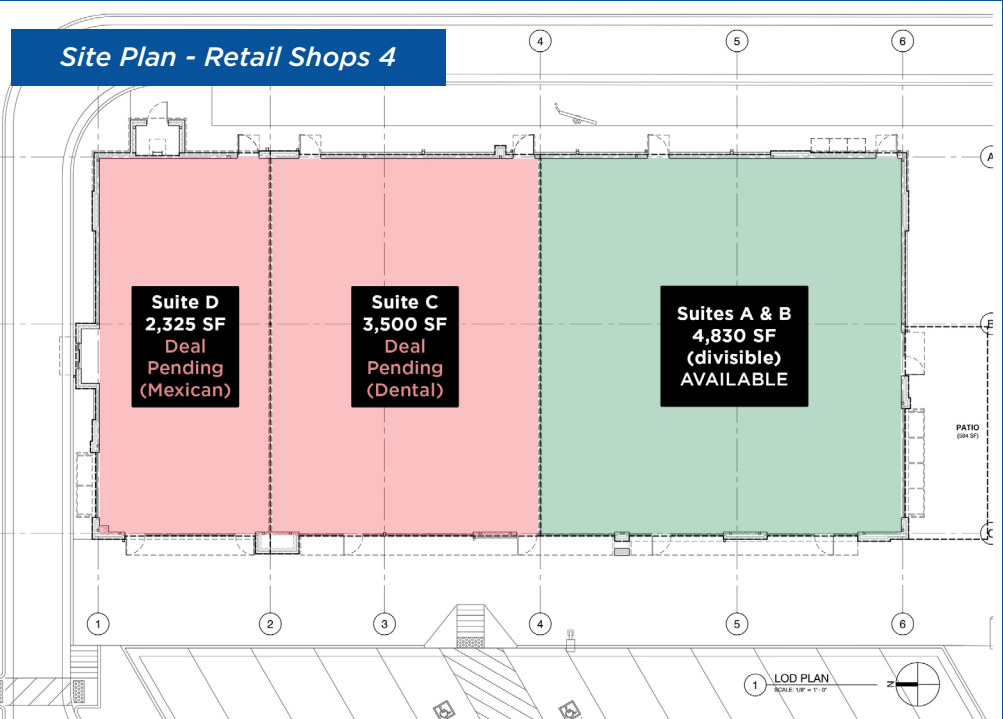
Site Plan - Retail Shops 4

4 5 6

A

Suite D
2,325 SF
Deal
Pending
(Mexican)

Suite C
3,500 SF
Deal
Pending
(Dental)

Suites A & B
4,830 SF
(divisible)
AVAILABLE

B

PATIO
(584 SF)

C

1 2 3 4 5 6

1 LOD PLAN
SCALE: 1/8" = 1' - 0"

N